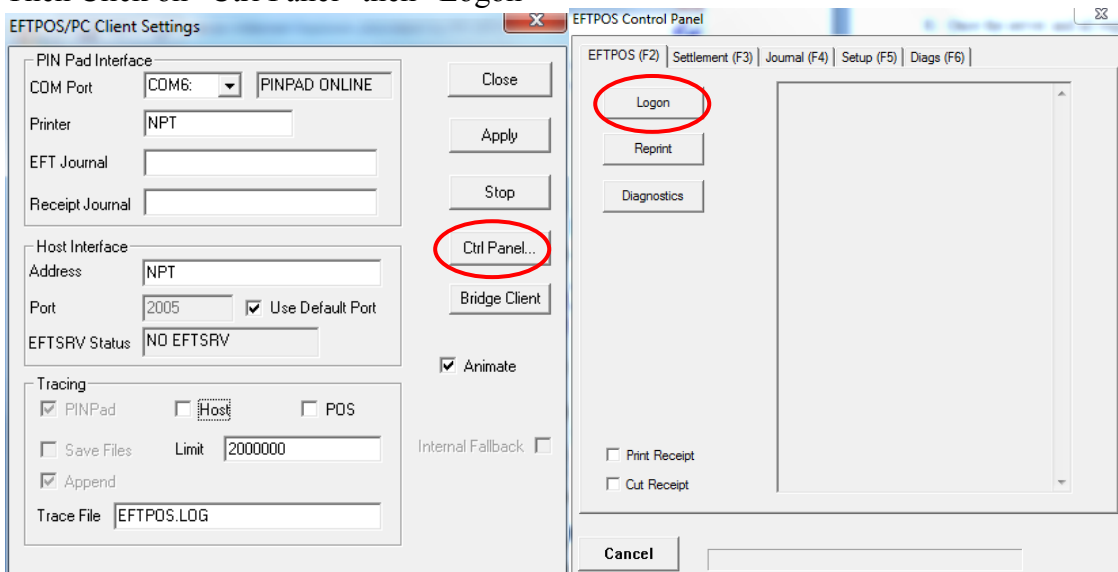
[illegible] "Ctrl Panel" then "Logon"

EFTPOS/PC Client Settings

PIN Pad Interface
COM Port COM6: PINPAD ONLINE
Printer NPT
EFT Journal
Receipt Journal

Host Interface
Address NPT
Port 2005 Use Default Port
EFTSRV Status NO EFTSRV

Tracing
PINPad Host POS
Save Files Limit 2000000
Append
Trace File EFTPOS.LOG

Close
Apply
Stop
Ctrl Panel...
Bridge Client
Animate
Internal Fallback

EFTPOS Control Panel
EFTPOS (F2) | Settlement (F3) | Journal (F4) | Setup (F5) | Diags (F6)
Logon
Reprint
Diagnostics
Print Receipt
Cut Receipt
Cancel